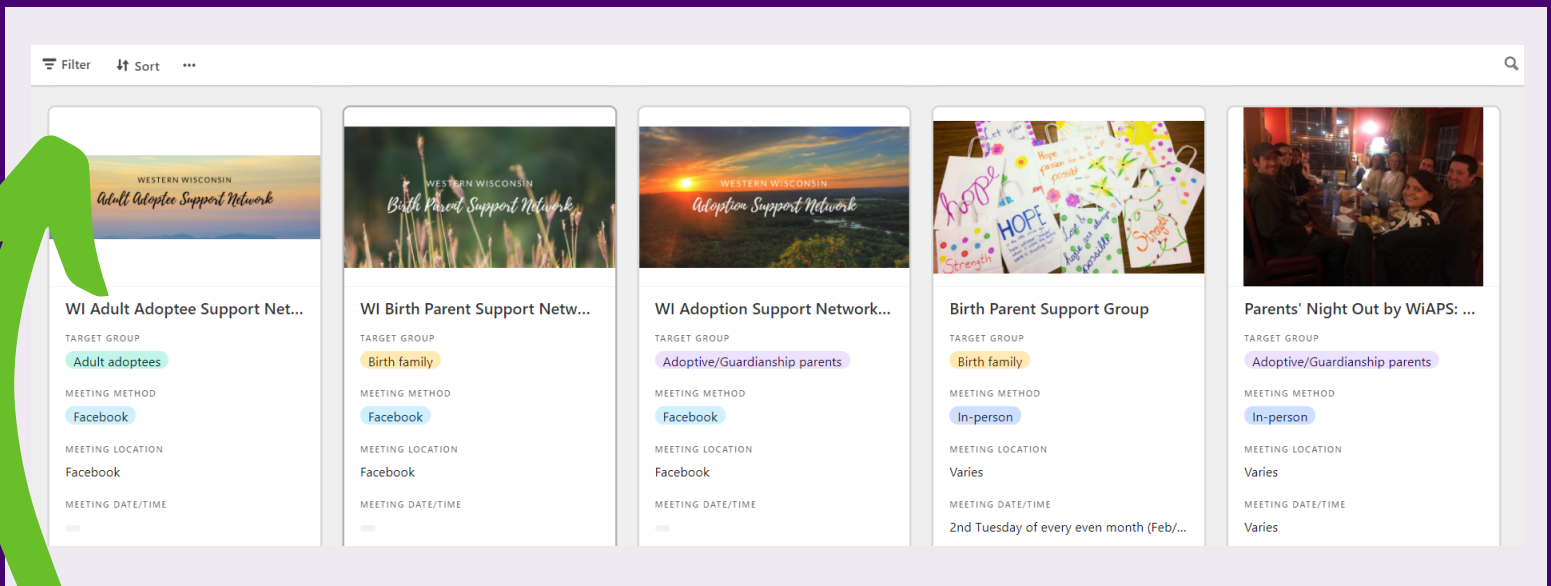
Filter Sort ···

WESTERN WISCONSIN
Adult Adoptee Support Network

WI Adult Adoptee Support Net...
TARGET GROUP
Adult adoptees
MEETING METHOD
Facebook
MEETING LOCATION
Facebook
MEETING DATE/TIME

WESTERN WISCONSIN
Birth Parent Support Network

WI Birth Parent Support Netw...
TARGET GROUP
Birth family
MEETING METHOD
Facebook
MEETING LOCATION
Facebook
MEETING DATE/TIME

WESTERN WISCONSIN
Adoption Support Network

WI Adoption Support Network...
TARGET GROUP
Adoptive/Guardianship parents
MEETING METHOD
Facebook
MEETING LOCATION
Facebook
MEETING DATE/TIME

hope
HOPE
Strength
Strength

Birth Parent Support Group
TARGET GROUP
Birth family
MEETING METHOD
In-person
MEETING LOCATION
Varies
MEETING DATE/TIME
2nd Tuesday of every even month (Feb/...

Parents' Night Out by WiAPS: ...
TARGET GROUP
Adoptive/Guardianship parents
MEETING METHOD
In-person
MEETING LOCATION
Varies
MEETING DATE/TIME
Varies